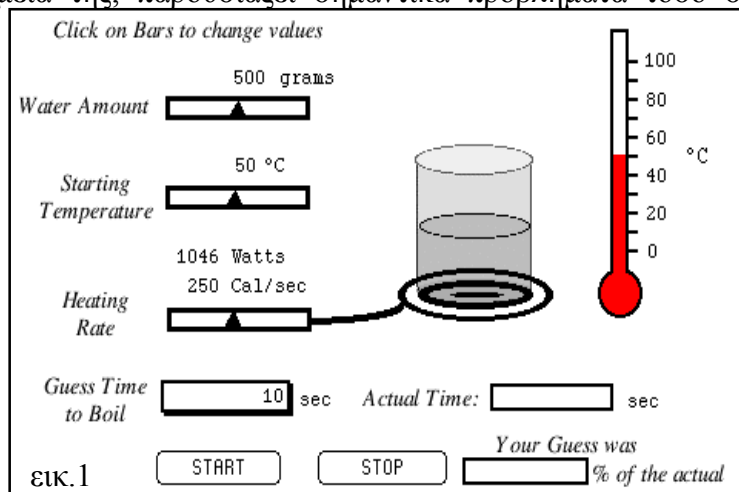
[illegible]

Click on Bars to change values

500 grams

Water Amount

50 °C

Starting Temperature

1046 Watts

250 Cal/sec

Heating Rate

100
80
60
40
20
0

°C

Guess Time to Boil

10 sec

Actual Time: sec

Your Guess was

% of the actual

START

STOP

εικ.1